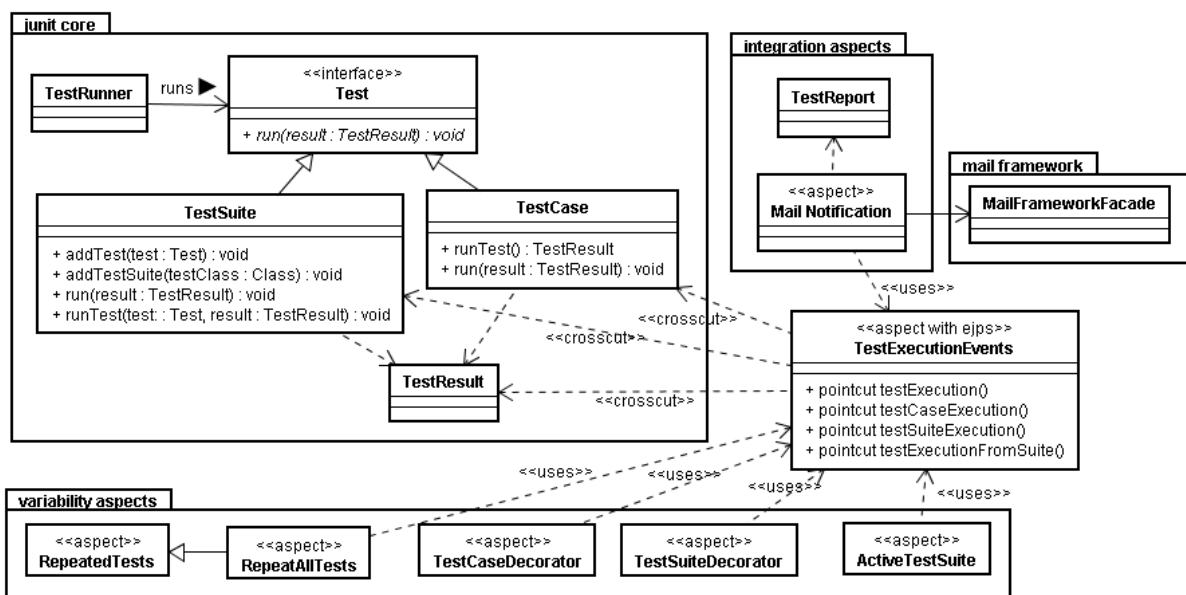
junit core

TestRunner

runs ▶

<<interface>>
Test

+ run(result : TestResult) : void

TestSuite

+ addTest(test : Test) : void
+ addTestSuite(testClass : Class) : void
+ run(result : TestResult) : void
+ runTest(test : Test, result : TestResult) : void

TestCase

+ runTest() : TestResult
+ run(result : TestResult) : void

TestResult

integration aspects

TestReport

<<aspect>>
Mail Notification

mail framework

MailFrameworkFacade

<<uses>>

<<crosscut>>

<<crosscut>>

<<crosscut>>

<<aspect with ejps>>
TestExecutionEvents

+ pointcut testExecution()
+ pointcut testCaseExecution()
+ pointcut testSuiteExecution()
+ pointcut testExecutionFromSuite()

<<uses>>

<<uses>>

<<uses>>

<<uses>>

variability aspects

<<aspect>>
RepeatedTests

<<aspect>>
RepeatAllTests

<<aspect>>
TestCaseDecorator

<<aspect>>
TestSuiteDecorator

<<aspect>>
ActiveTestSuite